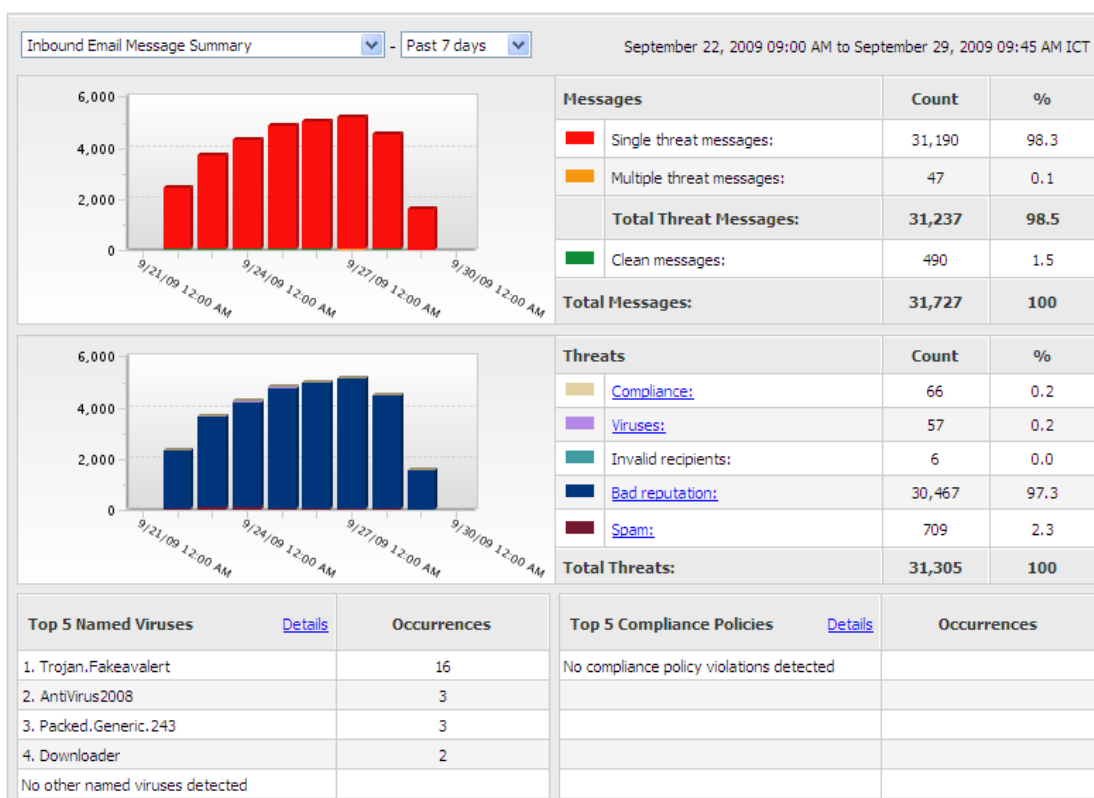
Inbound Email Message Summary - Past 7 days

September 22, 2009 09:00 AM to September 29, 2009 09:45 AM ICT

6,000
4,000
2,000
0
9/21/09 12:00 AM
9/24/09 12:00 AM
9/27/09 12:00 AM
9/30/09 12:00 AM

| Messages | | Count | % |
|---|---|---|---|
| | Single threat messages: | 31,190 | 98.3 |
| | Multiple threat messages: | 47 | 0.1 |
| | Total Threat Messages: | 31,237 | 98.5 |
| | Clean messages: | 490 | 1.5 |
| Total Messages: | | 31,727 | 100 |

6,000
4,000
2,000
0
9/21/09 12:00 AM
9/24/09 12:00 AM
9/27/09 12:00 AM
9/30/09 12:00 AM

| Threats | | Count | % |
|---|---|---|---|
| | Compliance: | 66 | 0.2 |
| | Viruses: | 57 | 0.2 |
| | Invalid recipients: | 6 | 0.0 |
| | Bad reputation: | 30,467 | 97.3 |
| | Spam: | 709 | 2.3 |
| Total Threats: | | 31,305 | 100 |

| Top 5 Named Viruses Details | Occurrences |
|---|---|
| 1. Trojan.Fakeavalert | 16 |
| 2. AntiVirus2008 | 3 |
| 3. Packed.Generic.243 | 3 |
| 4. Downloader | 2 |
| No other named viruses detected | |

| Top 5 Compliance Policies Details | Occurrences |
|---|---|
| No compliance policy violations detected | |